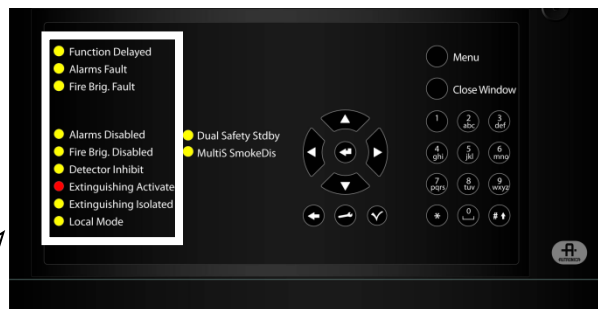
Function Delayed
Alarms Fault
Fire Brig. Fault

Alarms Disabled
Fire Brig. Disabled
Detector Inhibit
Extinguishing Activate
Extinguishing Isolated
Local Mode

Dual Safety Stdby
MultiS SmokeDis

Menu
Close Window

1 2 abc 3 def
4 ghi 5 jkl 6 mno
7 pqrs 8 tuv 9 wxyz
* 0 # ↑